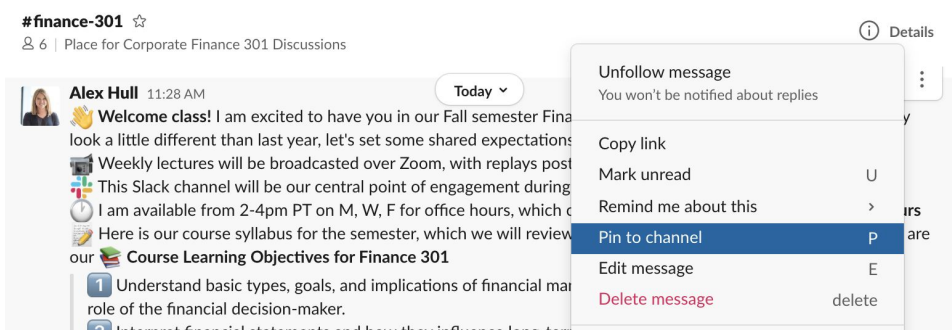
#finance-301 ☆
6 | Place for Corporate Finance 301 Discussions

Details

Alex Hull 11:28 AM

Today

👋 **Welcome class!** I am excited to have you in our Fall semester Fina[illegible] look a little different than last year, let's set some shared expectations
📹 Weekly lectures will be broadcasted over Zoom, with replays post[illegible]
This Slack channel will be our central point of engagement during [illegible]
⏱️ I am available from 2-4pm PT on M, W, F for office hours, which c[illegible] urs
📝 Here is our course syllabus for the semester, which we will review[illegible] are our 📚 **Course Learning Objectives for Finance 301**

1️⃣ Understand basic types, goals, and implications of financial mar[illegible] role of the financial decision-maker.

Unfollow message
You won't be notified about replies

Copy link
Mark unread U
Remind me about this >
Pin to channel P
Edit message E
Delete message delete